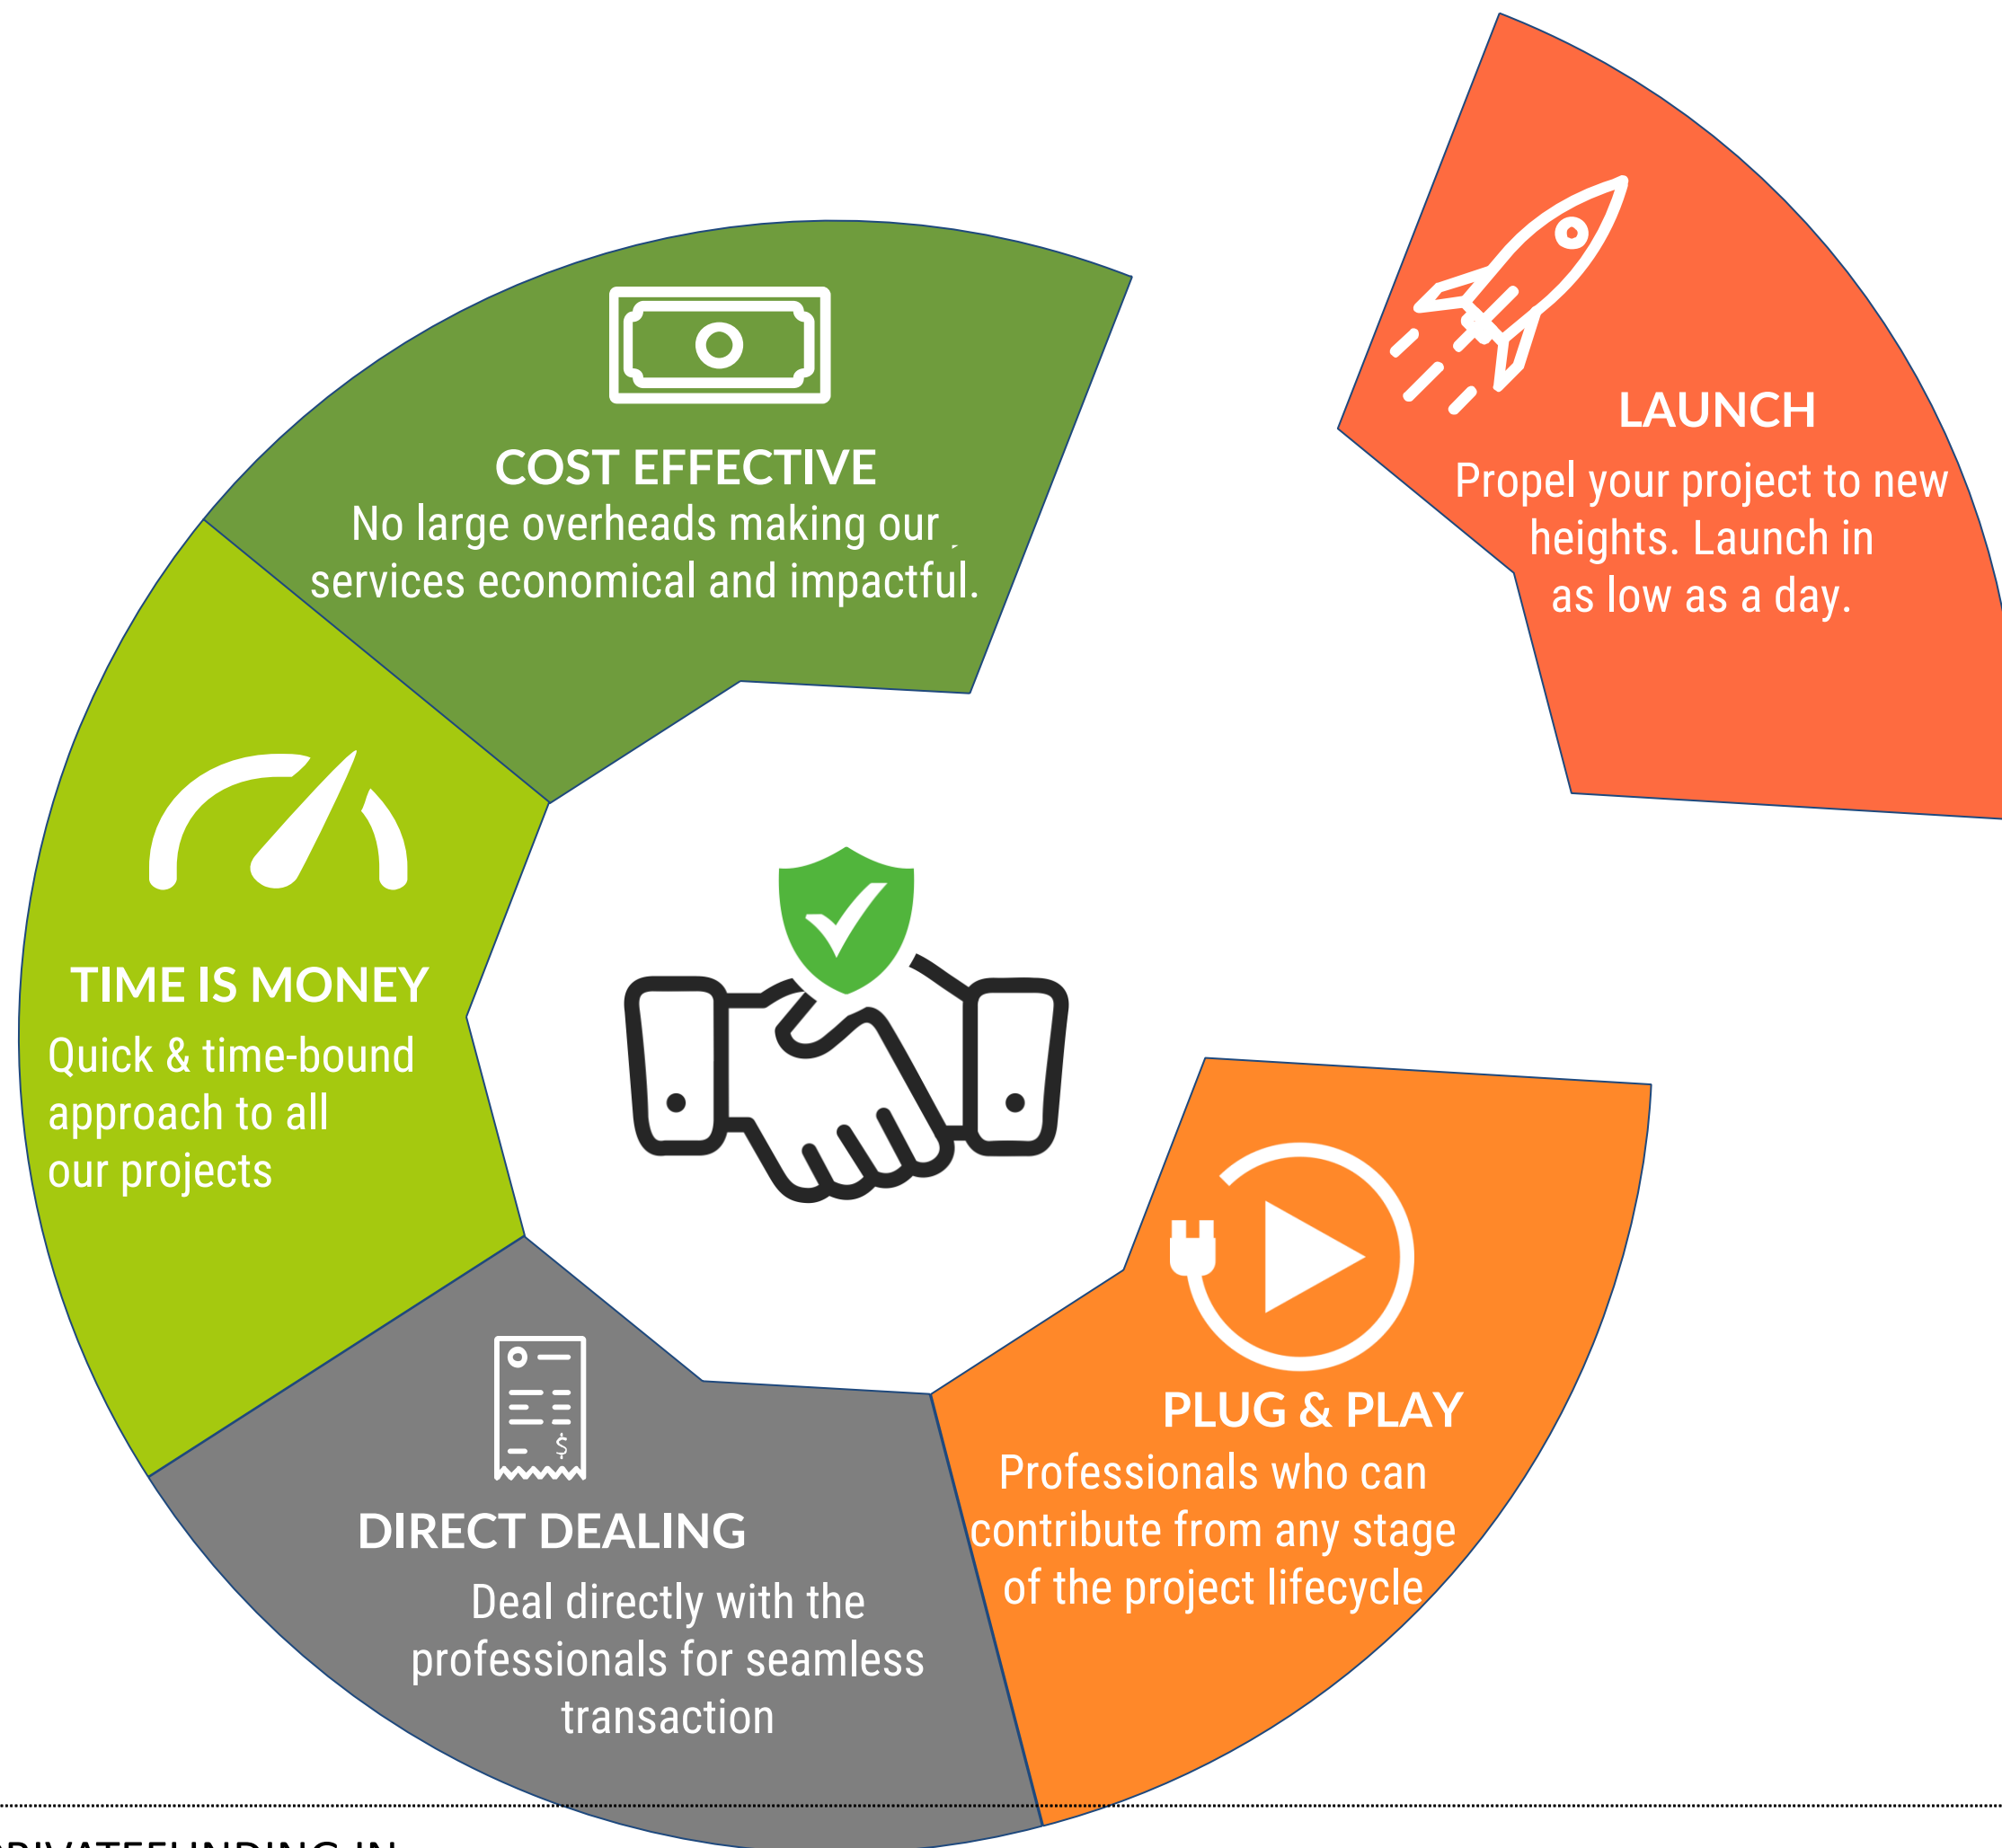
COST EFFECTIVE
No large overheads making our services economical and impactful.

LAUNCH
Propel your project to new heights. Launch in as low as a day.

TIME IS MONEY
Quick & time-bound approach to all our projects

PLUG & PLAY
Professionals who can contribute from any stage of the project lifecycle

DIRECT DEALING
Deal directly with the professionals for seamless transaction

$

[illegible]